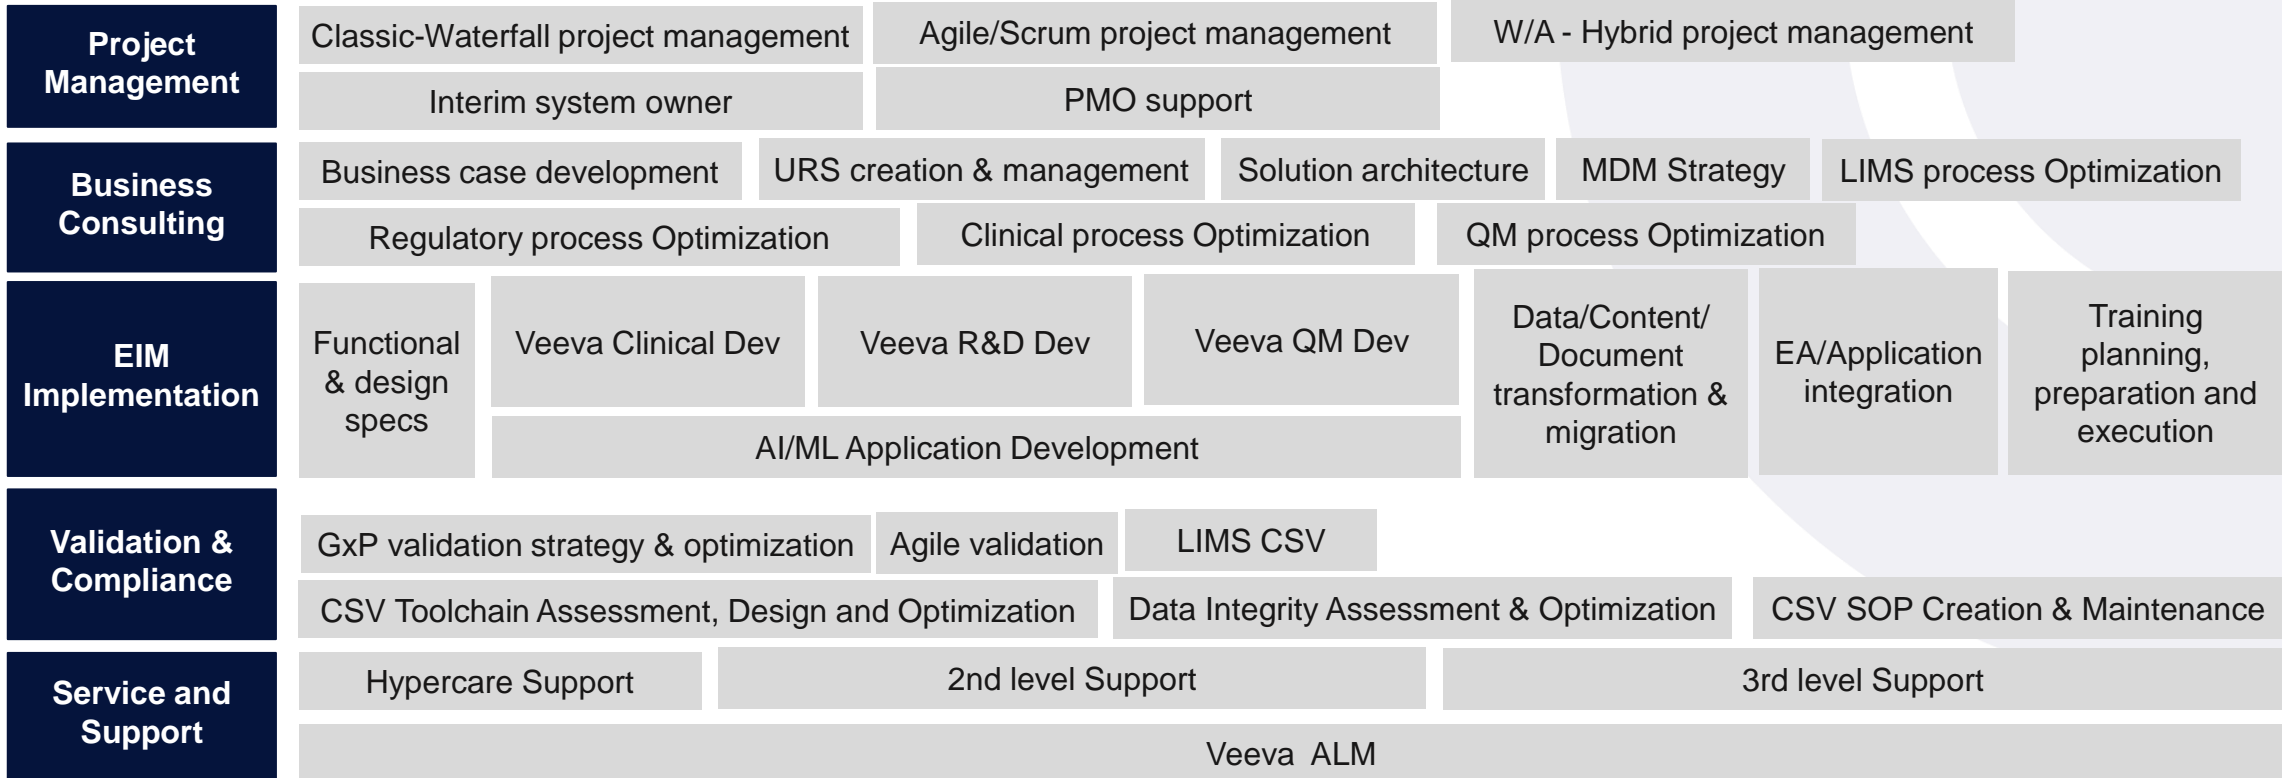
Project Management

Classic-Waterfall project management

Agile/Scrum project management

W/A - Hybrid project management

Interim system owner

PMO support

Business Consulting

Business case development

URS creation & management

Solution architecture

MDM Strategy

LIMS process Optimization

Regulatory process Optimization

Clinical process Optimization

QM process Optimization

EIM Implementation

Functional & design specs

Veeva Clinical Dev

Veeva R&D Dev

Veeva QM Dev

Data/Content/ Document transformation & migration

EA/Application integration

Training planning, preparation and execution

AI/ML Application Development

Validation & Compliance

GxP validation strategy & optimization

Agile validation

LIMS CSV

CSV Toolchain Assessment, Design and Optimization

Data Integrity Assessment & Optimization

CSV SOP Creation & Maintenance

Service and Support

Hypercare Support

2nd level Support

3rd level Support

Veeva ALM